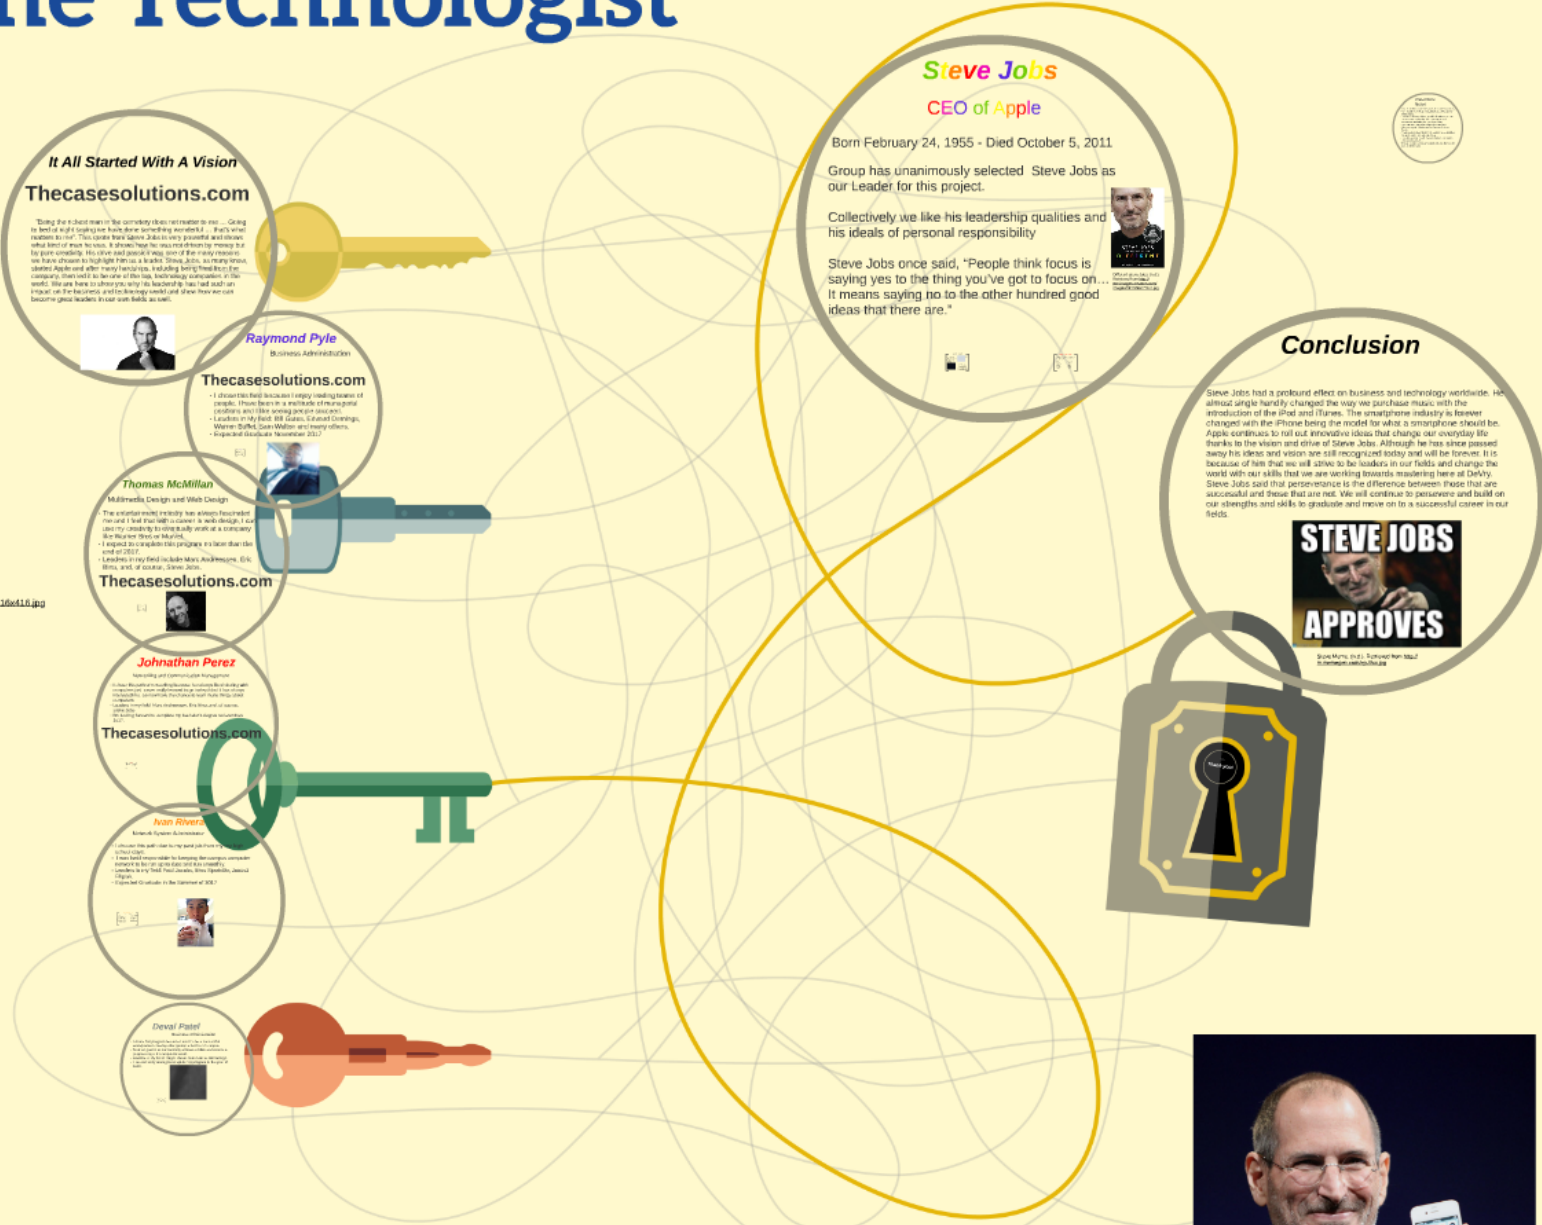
he Technologist

It All Started With A Vision

Thecasesolutions.com

"Being the richest man in the cemetery does not matter to me ... Going to bed at night saying we have done something wonderful ... that's what matters to me". This quote from Steve Jobs is very powerful and shows what kind of man he was. It shows how he was not driven by money but by pure creativity. His drive and passion is why one of the many reasons we have chosen to highlight him as a leader. Steve Jobs, as many know, started Apple and after many hardships, including being fired from the company, then went on to be one of the top technology companies in the world. We are here to show you why his leadership has had such an impact on the business and technology world and show how we can become great leaders in our own fields as well.

Raymond Pyle

Business Administration

Thecasesolutions.com

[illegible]

Thomas McMillan

Multimedia Design and Web Design

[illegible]

Thecasesolutions.com

16x416.jpg

Johnathan Perez

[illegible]

Thecasesolutions.com

Ivan Rivera

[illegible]

Deval Patel

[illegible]

Steve Jobs

CEO of Apple

Born February 24, 1955 - Died October 5, 2011

Group has unanimously selected Steve Jobs as our Leader for this project.

Collectively we like his leadership qualities and his ideals of personal responsibility

Steve Jobs once said, "People think focus is saying yes to the thing you've got to focus on... It means saying no to the other hundred good ideas that there are."

Conclusion

Steve Jobs had a profound effect on business and technology worldwide. He almost single handily changed the way we purchase music with the introduction of the iPod and iTunes. The smartphone industry is forever changed with the iPhone being the model for what a smartphone should be. Apple continues to roll out innovative ideas that change our everyday life thanks to the vision and drive of Steve Jobs. Although he has since passed away his ideas and vision are still recognized today and will be forever. It is because of him that we will strive to be leaders in our fields and change the world with our skills that we are working towards mastering here at DeVry. Steve Jobs said that perseverance is the difference between those that are successful and those that are not. We will continue to persevere and build on our strengths and skills to graduate and move on to a successful career in our fields.

STEVE JOBS APPROVES